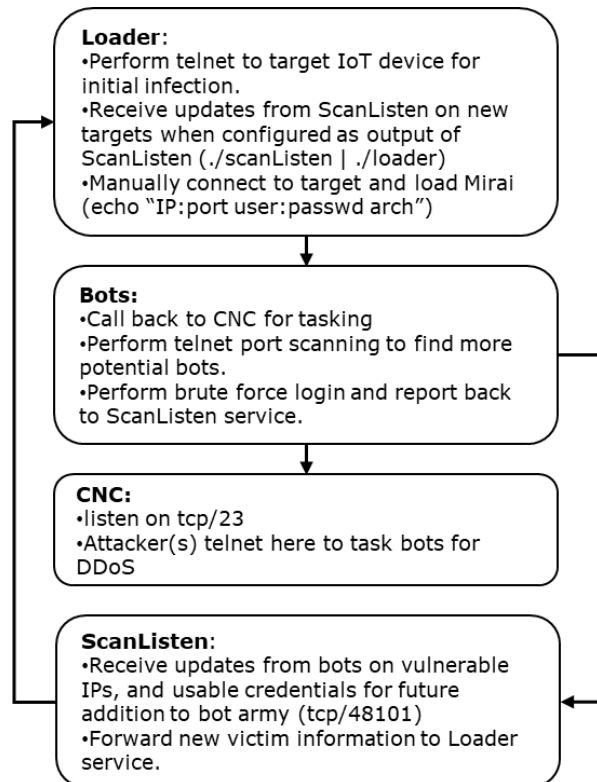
**Loader**:
•Perform telnet to target IoT device for initial infection.
•Receive updates from ScanListen on new targets when configured as output of ScanListen (./scanListen | ./loader)
•Manually connect to target and load Mirai (echo "IP:port user:passwd arch")

**Bots:**
•Call back to CNC for tasking
•Perform telnet port scanning to find more potential bots.
•Perform brute force login and report back to ScanListen service.

**CNC:**
•listen on tcp/23
•Attacker(s) telnet here to task bots for DDoS

**ScanListen**:
•Receive updates from bots on vulnerable IPs, and usable credentials for future addition to bot army (tcp/48101)
•Forward new victim information to Loader service.